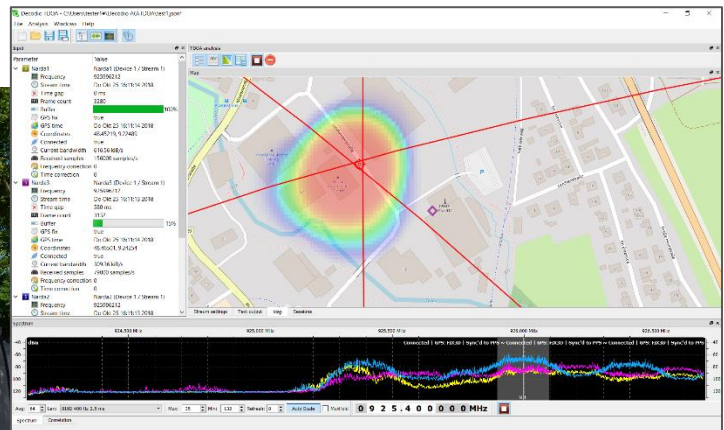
Decodio TDOA - C:\Users\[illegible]\Decodio-TDOA\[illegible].json

File Analysis Windows Help

Input

TDOA solution

Parameter | Value
Narda1 | Narda1 (Device 1 / Stream 1)
Frequency | 925000000
Stream time | Do Okt 25 16:11:14 2018
Time gap | 0 ms
Frame count | 3280
Buffer | 100%
GPS fix | true
GPS time | Do Okt 25 16:11:14 2018
Coordinates | 46.45719, 9.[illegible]
Connected | true
Current bandwidth | 6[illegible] kB/s
Received samples | 156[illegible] samples/s
Frequency correction | 0
Time correction | 0
Narda3 | Narda3 (Device 1 / Stream 1)
Frequency | 925000000
Stream time | Do Okt 25 16:11:14 2018
Time gap | 300 ms
Frame count | 3137
Buffer | 13%
GPS fix | true
GPS time | Do Okt 25 16:11:14 2018
Coordinates | 46.4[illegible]
Connected | true
Current bandwidth | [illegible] kB/s
Received samples | 29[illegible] samples/s
Frequency correction | 0
Time correction | 0
Narda2 | Narda2 (Device 1 / Stream 1)
Frequency | 925000000
Stream time | Do Okt 25 16:11:14 2018

Map

Stream settings | Text output | Map | Sessions

Spectrum

924.500 MHz | 925.000 MHz | 925.500 MHz | 926.000 MHz | 926.500 MHz

dBm

Connected | GPS: FIXED | Sync'd to PPS • Connected | GPS: FIXED | Sync'd to PPS • Connected | GPS: FIXED | Sync'd to PPS

-20
-40
-60
-80
-100

Avg: 64 | Len: 8192 (400 Hz / 2.5 ms) | Max: 20 | Min: -130 | Refresh: 0 | Auto Scale | Marker

0 9 2 5 . 4 0 0 0 0 0 MHz

Spectrum | Correlation